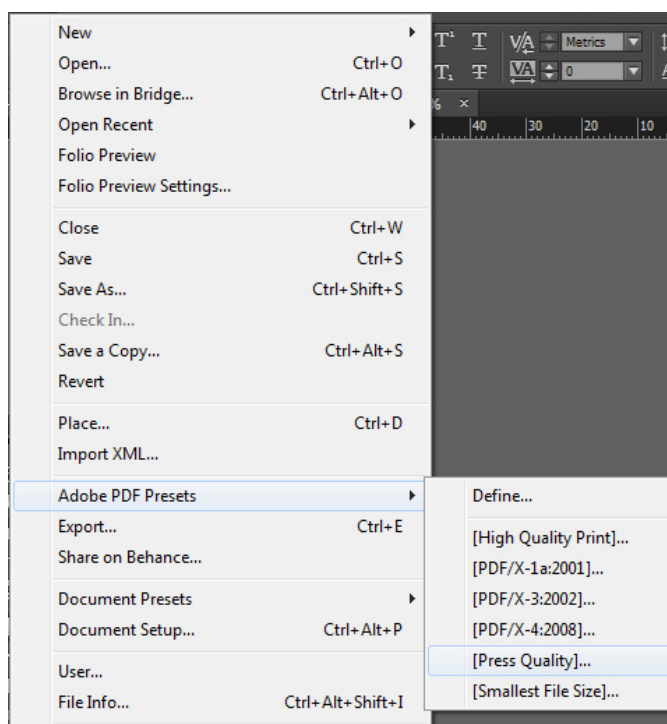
New
Open... Ctrl+O
Browse in Bridge... Ctrl+Alt+O
Open Recent
Folio Preview
Folio Preview Settings...

Close Ctrl+W
Save Ctrl+S
Save As... Ctrl+Shift+S
Check In...
Save a Copy... Ctrl+Alt+S
Revert

Place... Ctrl+D
Import XML...

Adobe PDF Presets
Export... Ctrl+E
Share on Behance...

Document Presets
Document Setup... Ctrl+Alt+P

User...
File Info... Ctrl+Alt+Shift+I

Define...

[High Quality Print]...
[PDF/X-1a:2001]...
[PDF/X-3:2002]...
[PDF/X-4:2008]...
[Press Quality]...
[Smallest File Size]...

Metrics
0
% ×
40 30 20 10